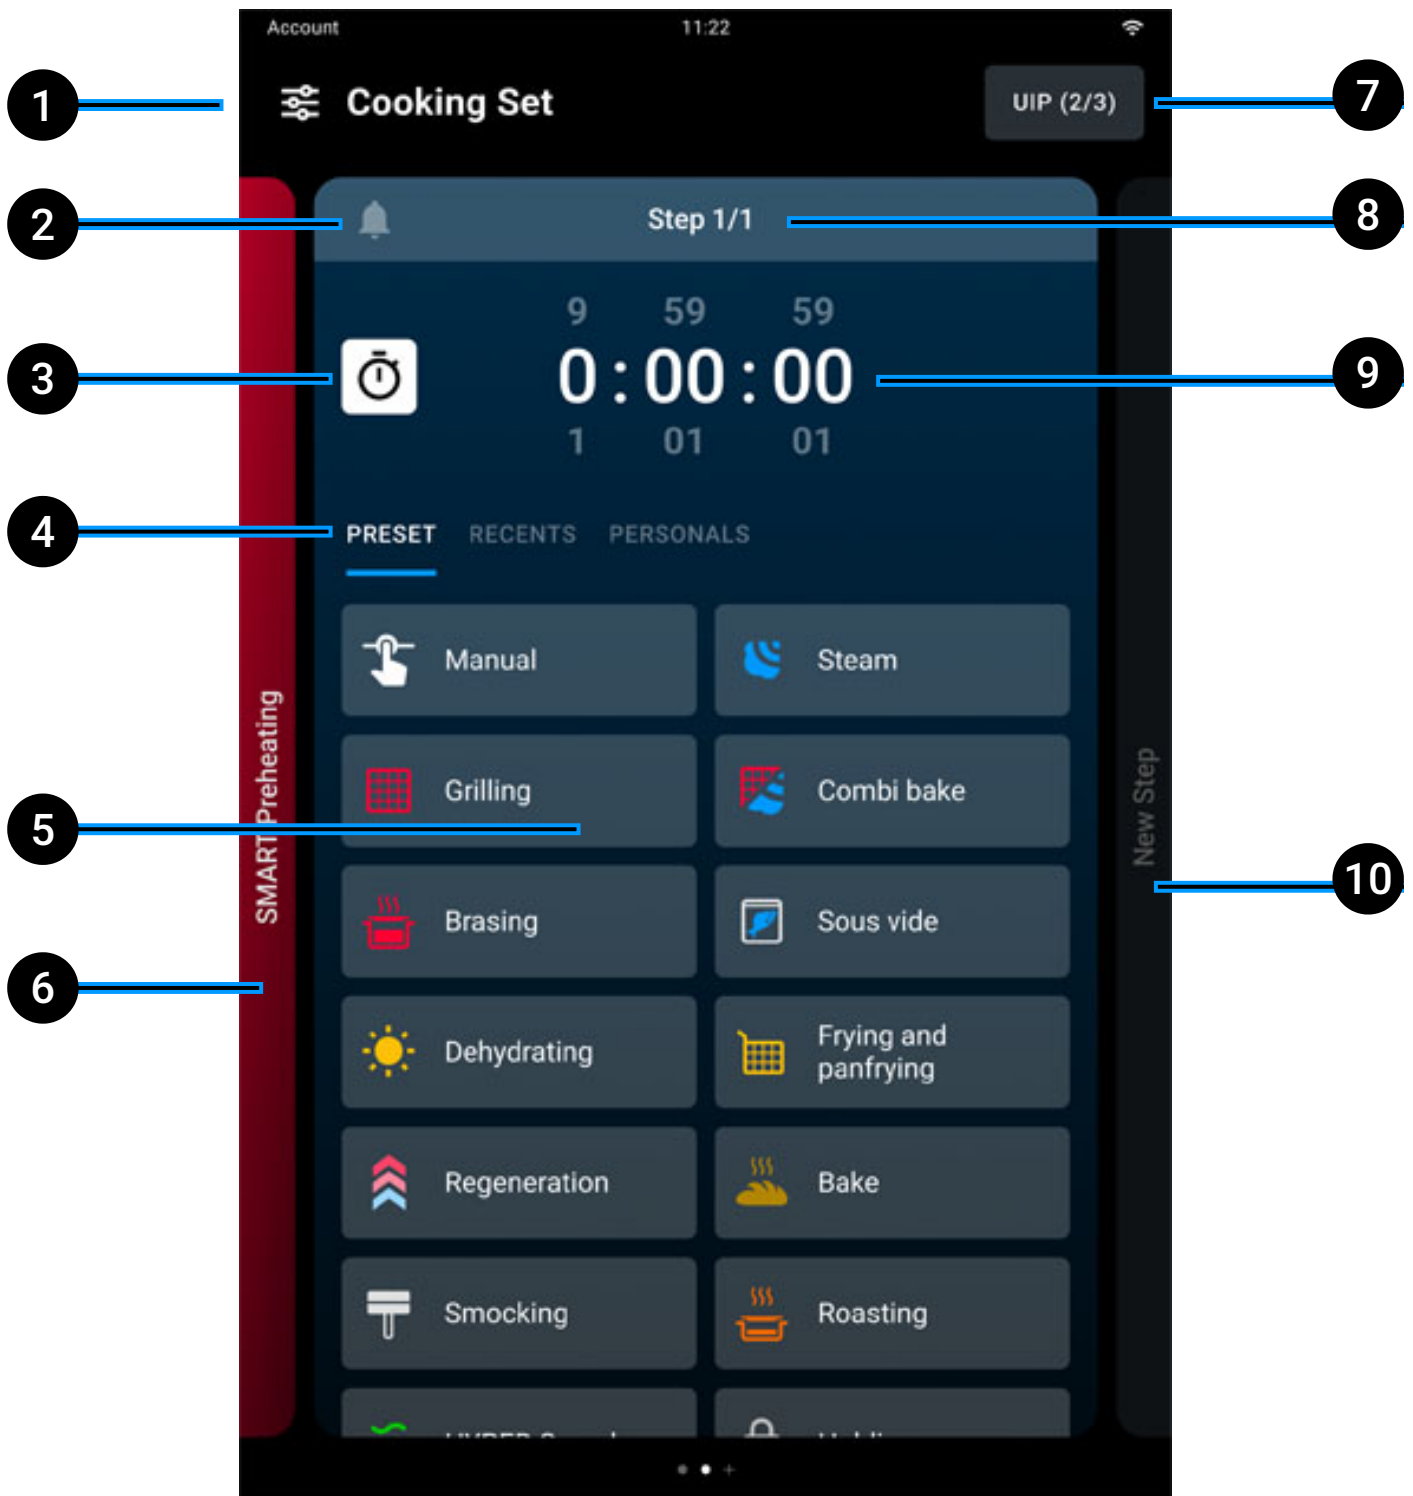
Account
11:22

1
Cooking Set
UIP (2/3)
7

2
Step 1/1
8

3
9 59 59
0 : 00 : 00
1 01 01
9

4
PRESET RECENTS PERSONALS

Manual
Steam

5
Grilling
Combi bake

SMART Preheating
New Step
10

Brasing
Sous vide

6
Dehydrating
Frying and panfrying

Regeneration
Bake

Smocking
Roasting

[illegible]
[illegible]